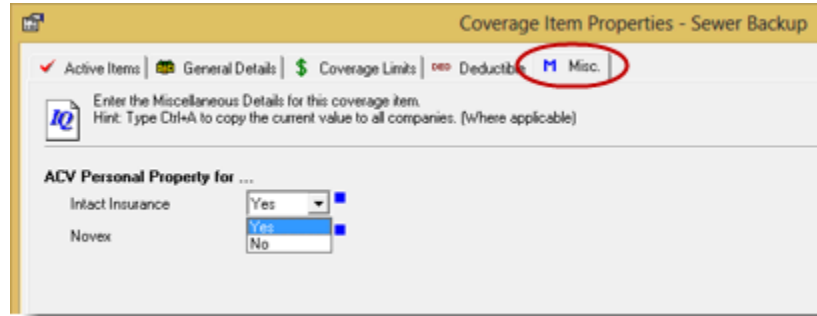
Coverage Item Properties - Sewer Backup

Active Items | General Details | $ Coverage Limits | DED Deductible | M Misc.

IQ

Enter the Miscellaneous Details for this coverage item.
Hint: Type Ctrl+A to copy the current value to all companies. (Where applicable)

ACV Personal Property for ...

Intact Insurance Yes

Novex

Yes
No